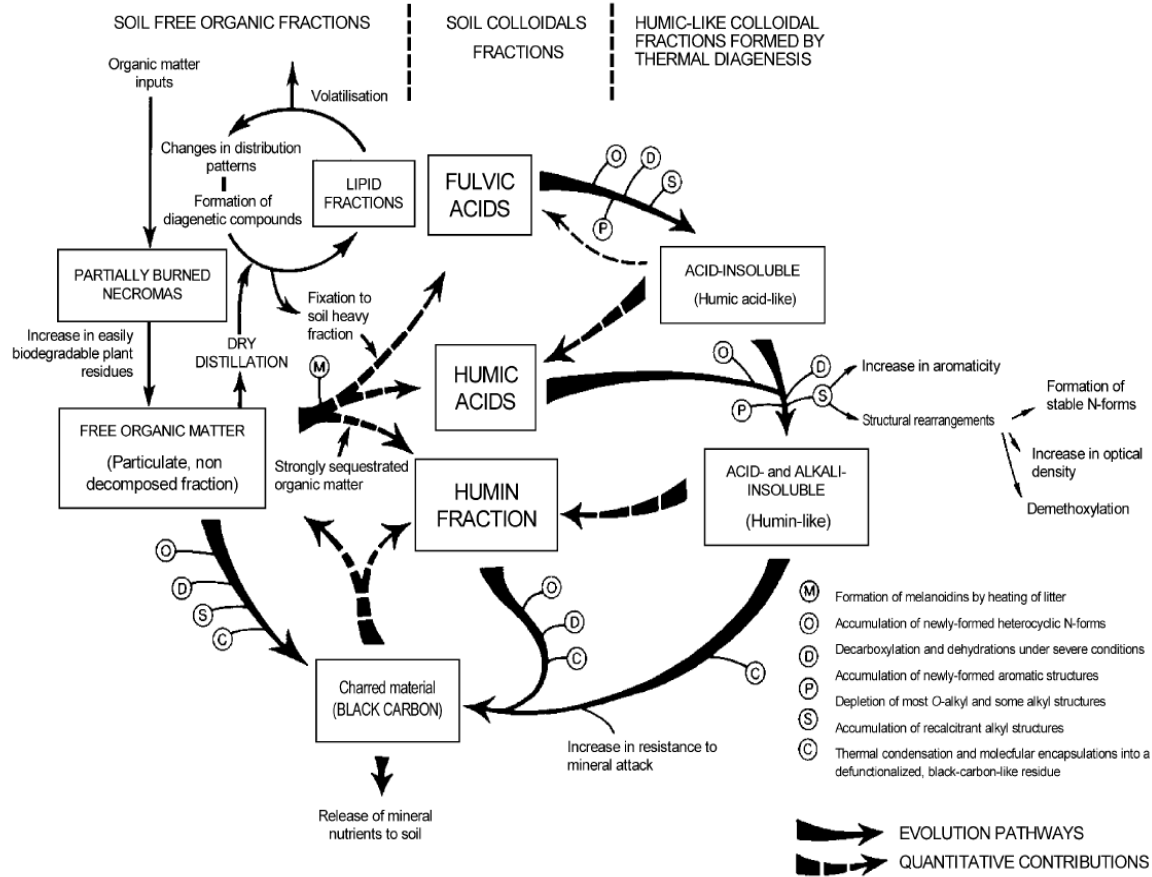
SOIL FREE ORGANIC FRACTIONS

SOIL COLLOIDALS FRACTIONS

HUMIC-LIKE COLLOIDAL FRACTIONS FORMED BY THERMAL DIAGENESIS

Organic matter inputs

Volatilisation

Changes in distribution patterns

Formation of diagenetic compounds

LIPID FRACTIONS

FULVIC ACIDS

O D S P

ACID-INSOLUBLE (Humic acid-like)

PARTIALLY BURNED NECROMAS

Fixation to soil heavy fraction

Increase in easily biodegradable plant residues

DRY DISTILLATION

M

HUMIC ACIDS

O D S P

Increase in aromaticity

Structural rearrangements

Formation of stable N-forms

Increase in optical density

Demethoxylation

FREE ORGANIC MATTER (Particulate, non decomposed fraction)

Strongly sequestrated organic matter

HUMIN FRACTION

ACID- and ALKALI-INSOLUBLE (Humin-like)

O D S C

O D C

C

Charred material (BLACK CARBON)

Increase in resistance to mineral attack

Release of mineral nutrients to soil

M Formation of melanoidins by heating of litter
O Accumulation of newly-formed heterocyclic N-forms
D Decarboxylation and dehydrations under severe conditions
A Accumulation of newly-formed aromatic structures
P Depletion of most O-alkyl and some alkyl structures
S Accumulation of recalcitrant alkyl structures
C Thermal condensation and molecfular encapsulations into a defunctionalized, black-carbon-like residue

EVOLUTION PATHWAYS
QUANTITATIVE CONTRIBUTIONS